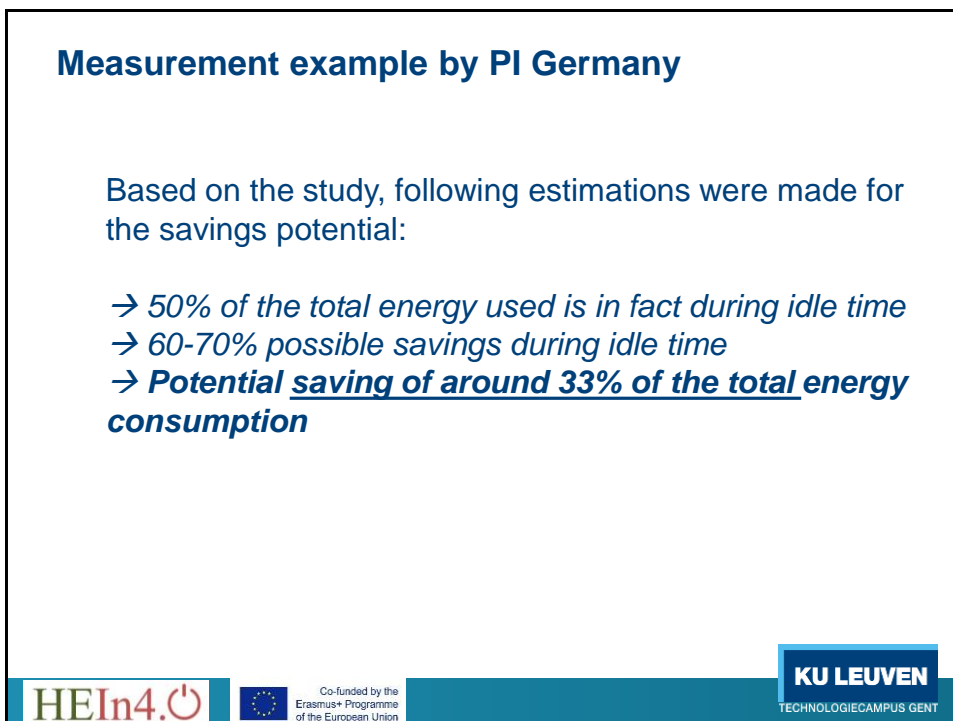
Measurement example by PI Germany

Based on the study, following estimations were made for the savings potential:

→ 50% of the total energy used is in fact during idle time
→ 60-70% possible savings during idle time
→ Potential saving of around 33% of the total energy consumption

HEIn4.0

Co-funded by the Erasmus+ Programme of the European Union

KU LEUVEN
TECHNOLOGIECAMPUS GENT